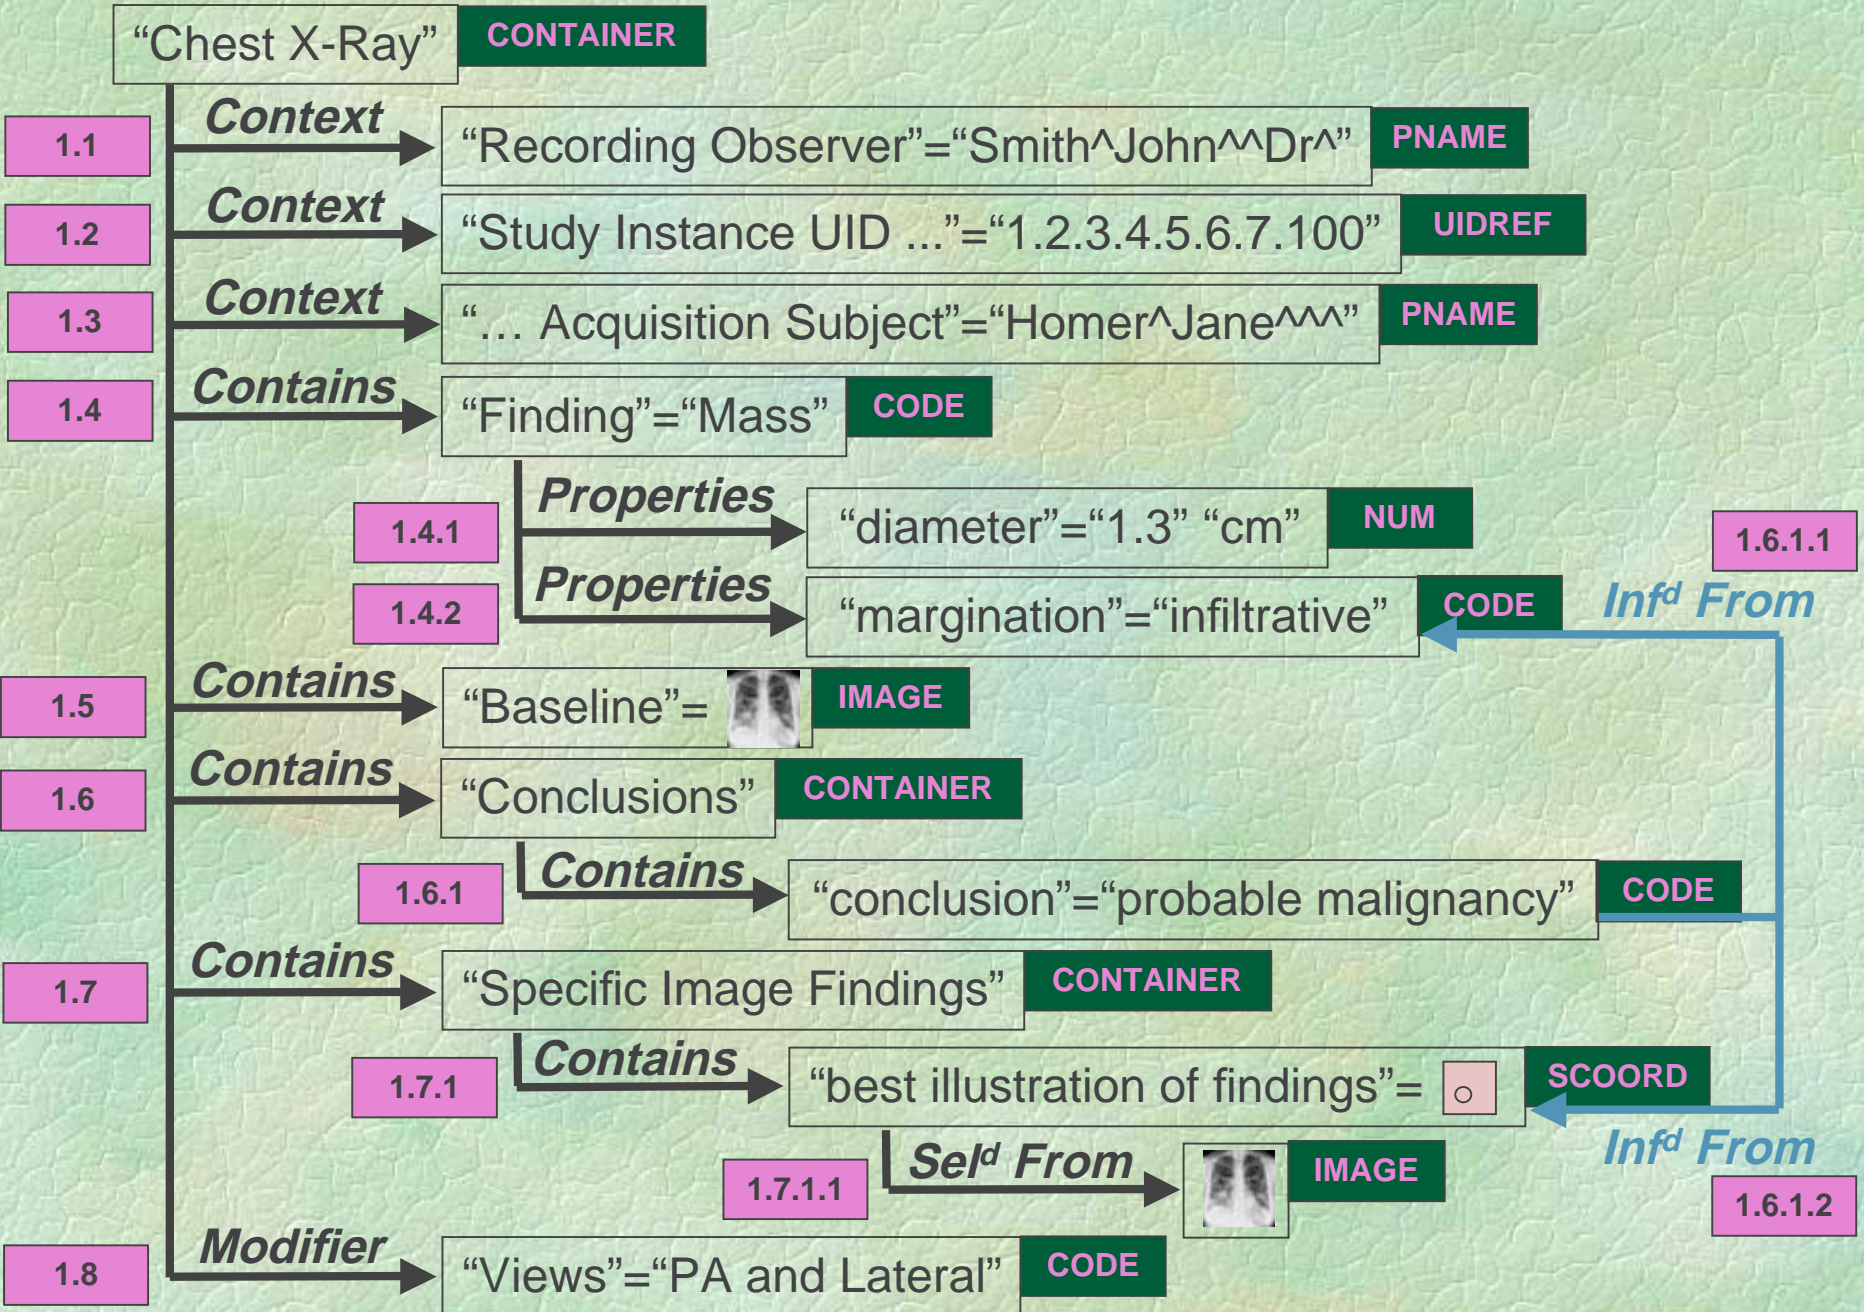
“Chest X-Ray” CONTAINER

1.1 Context “Recording Observer”=“Smith^John^^Dr^” PNAME

1.2 Context “Study Instance UID ...”=“1.2.3.4.5.6.7.100” UIDREF

1.3 Context “… Acquisition Subject”=“Homer^Jane^^^” PNAME

1.4 Contains “Finding”=“Mass” CODE

1.4.1 Properties “diameter”=“1.3” “cm” NUM

1.4.2 Properties “margination”=“infiltrative” CODE

1.6.1.1 Inf$^d$ From

1.5 Contains “Baseline”= IMAGE

1.6 Contains “Conclusions” CONTAINER

1.6.1 Contains “conclusion”=“probable malignancy” CODE

1.7 Contains “Specific Image Findings” CONTAINER

1.7.1 Contains “best illustration of findings”= SCOORD

Inf$^d$ From 1.6.1.2

1.7.1.1 Sel$^d$ From IMAGE

1.8 Modifier “Views”=“PA and Lateral” CODE